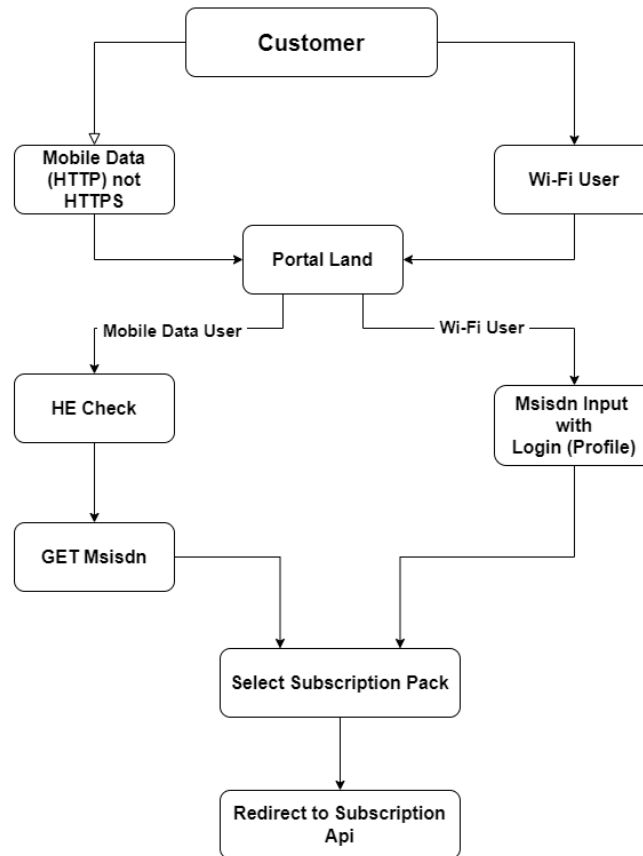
Customer

Mobile Data (HTTP) not HTTPS

Wi-Fi User

Portal Land

Mobile Data User

Wi-Fi User

HE Check

Msisdn Input with Login (Profile)

GET Msisdn

Select Subscription Pack

Redirect to Subscription Api